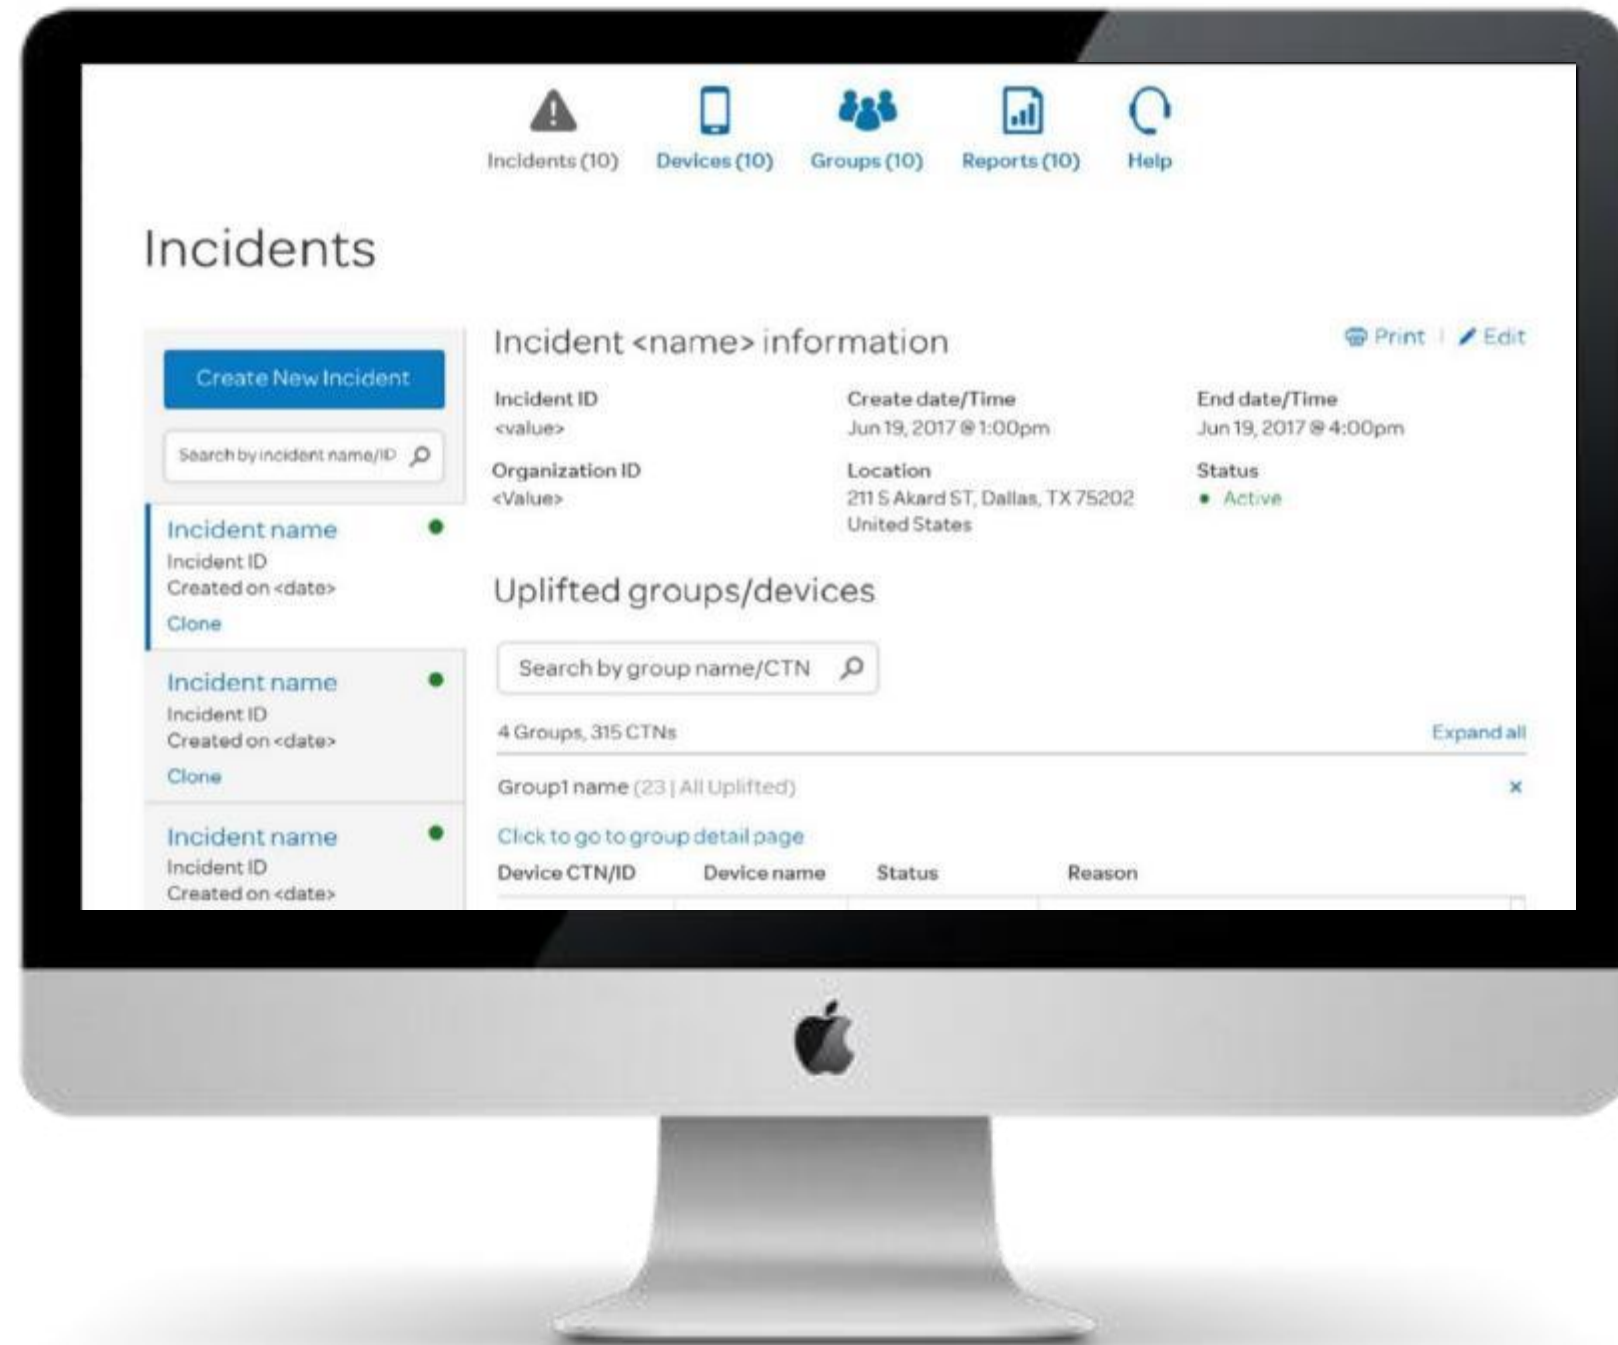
Incidents (10) Devices (10) Groups (10) Reports (10) Help

Incidents

Create New Incident

Search by incident name/ID

Incident name
Incident ID
Created on <date>
Clone

Incident name
Incident ID
Created on <date>
Clone

Incident name
Incident ID
Created on <date>

Incident <name> information

Print | Edit

Incident ID
<value>

Create date/Time
Jun 19, 2017 @ 1:00pm

End date/Time
Jun 19, 2017 @ 4:00pm

Organization ID
<Value>

Location
211 S Akard ST, Dallas, TX 75202
United States

Status
• Active

Uplifted groups/devices

Search by group name/CTN

4 Groups, 315 CTNs

Expand all

Group1 name (23 | All Uplifted)

×

Click to go to group detail page

| Device CTN/ID | Device name | Status | Reason |
|---|---|---|---|